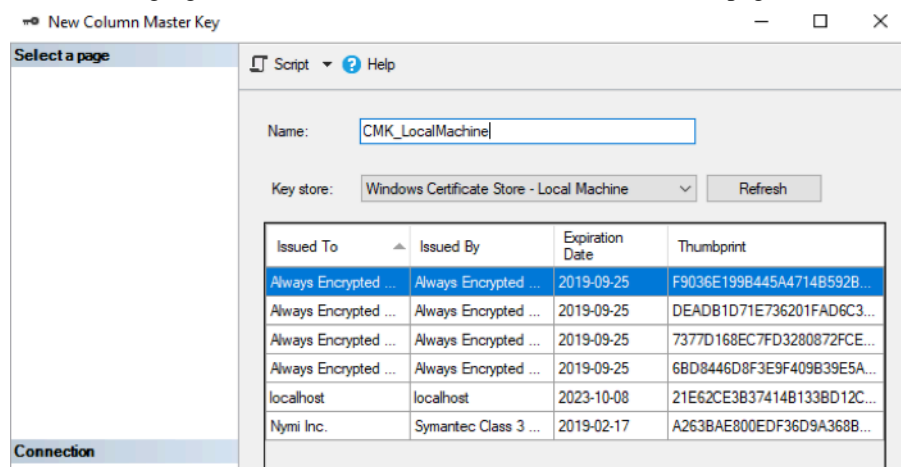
New Column Master Key

Select a page

Connection

Script Help

Name: CMK_LocalMachine

Key store: Windows Certificate Store - Local Machine

Refresh

| Issued To | Issued By | Expiration Date | Thumbprint |
|---|---|---|---|
| Always Encrypted ... | Always Encrypted ... | 2019-09-25 | F9036E199B445A4714B592B... |
| Always Encrypted ... | Always Encrypted ... | 2019-09-25 | DEADB1D71E736201FAD6C3... |
| Always Encrypted ... | Always Encrypted ... | 2019-09-25 | 7377D168EC7FD3280872FCE... |
| Always Encrypted ... | Always Encrypted ... | 2019-09-25 | 6BD8446D8F3E9F409B39E5A... |
| localhost | localhost | 2023-10-08 | 21E62CE3B37414B133BD12C... |
| Nymi Inc. | Symantec Class 3 ... | 2019-02-17 | A263BAE800EDF36D9A368B... |